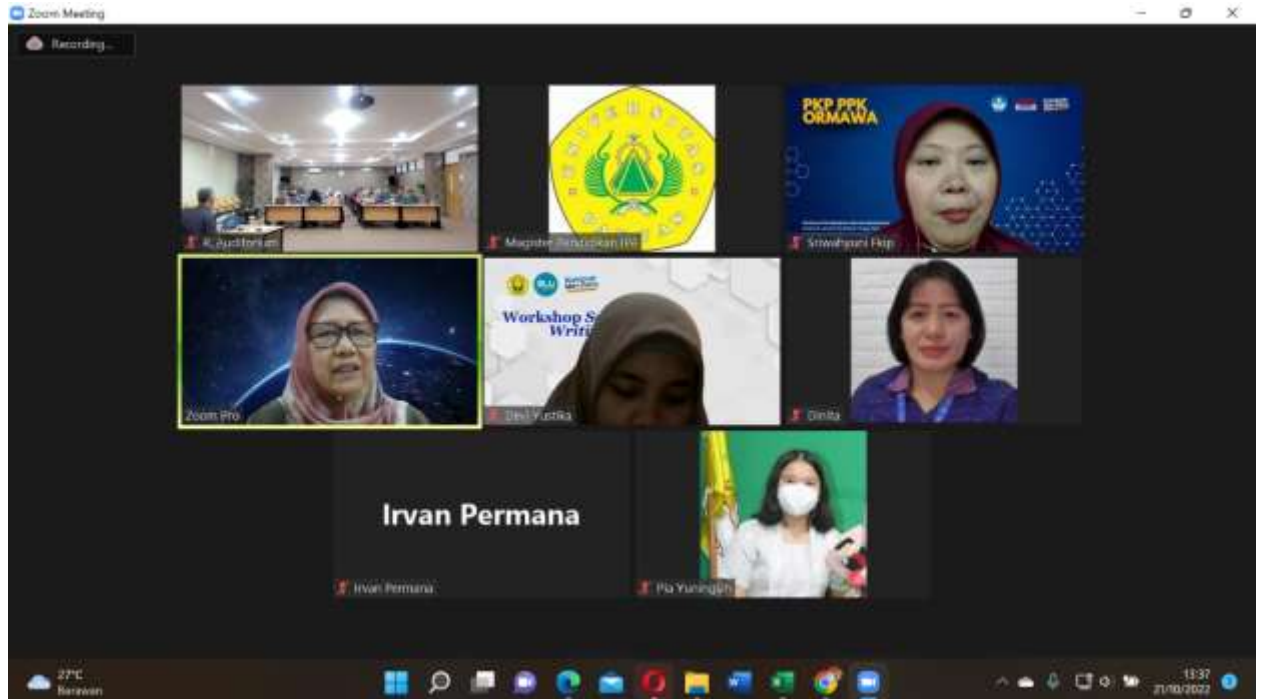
Zoom Meeting

Recording...

R. Auditorium

Magister Pendidikan IPS

PKP PPK ORMAWA

Sriwahyuni Fkip

Zoom Pro

Workshop S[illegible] Writi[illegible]

Devi Yustika

Dinita

Irvan Permana

Irvan Permana

Pia Yuningsih

27°C
Berawan

13:37
21/10/2022